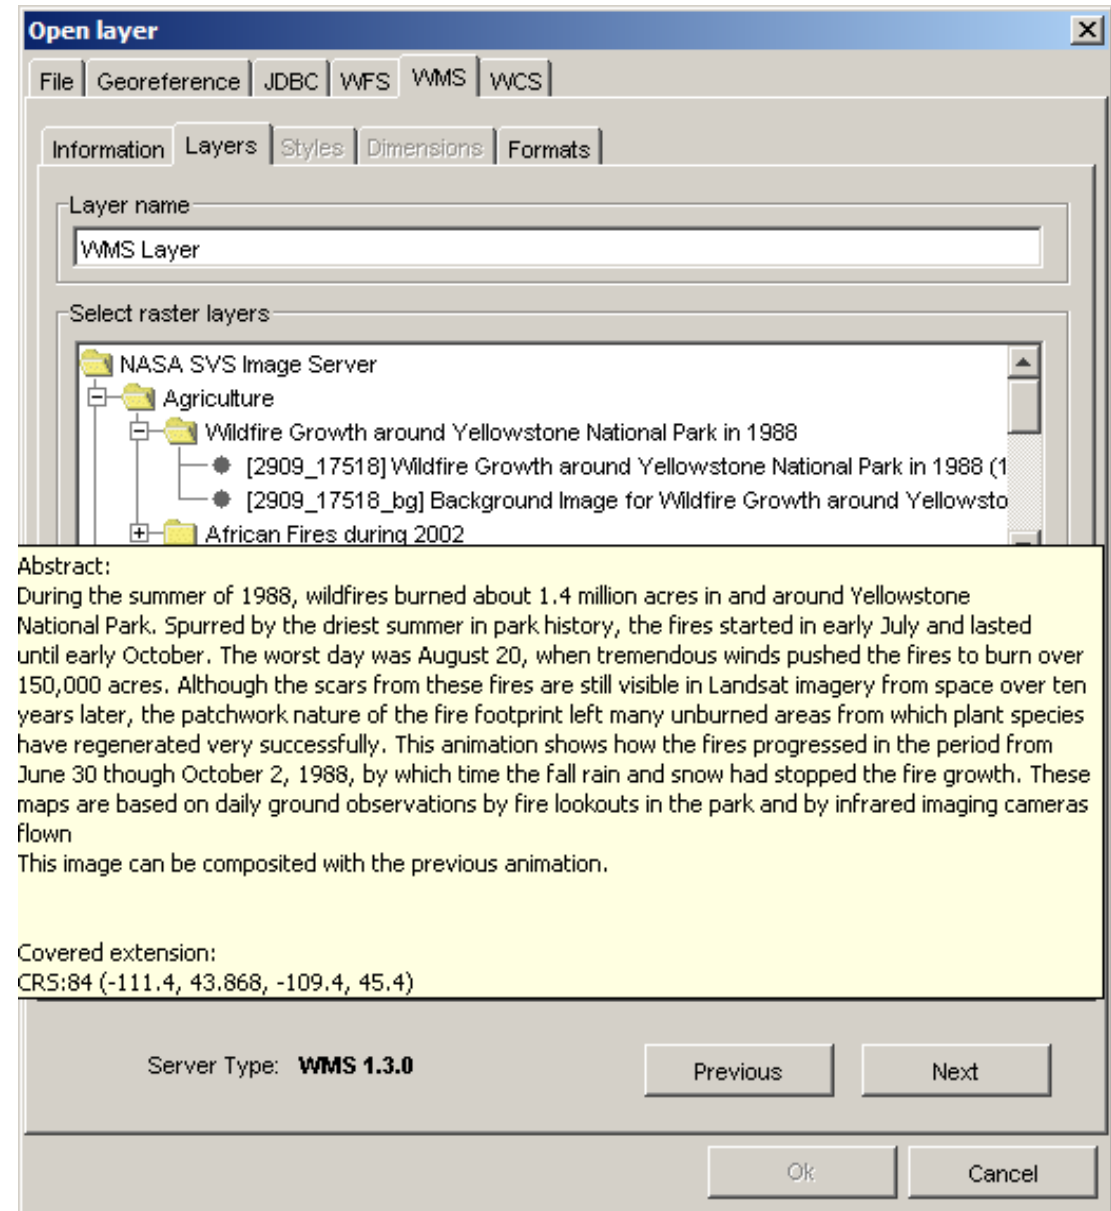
Open layer

File | Georeference | JDBC | WFS | WMS | WCS

Information | Layers | Styles | Dimensions | Formats

Layer name

WMS Layer

Select raster layers

NASA SVS Image Server
Agriculture
Wildfire Growth around Yellowstone National Park in 1988
[2909_17518] Wildfire Growth around Yellowstone National Park in 1988 (1
[2909_17518_bg] Background Image for Wildfire Growth around Yellowsto
African Fires during 2002

Abstract:
During the summer of 1988, wildfires burned about 1.4 million acres in and around Yellowstone National Park. Spurred by the driest summer in park history, the fires started in early July and lasted until early October. The worst day was August 20, when tremendous winds pushed the fires to burn over 150,000 acres. Although the scars from these fires are still visible in Landsat imagery from space over ten years later, the patchwork nature of the fire footprint left many unburned areas from which plant species have regenerated very successfully. This animation shows how the fires progressed in the period from June 30 though October 2, 1988, by which time the fall rain and snow had stopped the fire growth. These maps are based on daily ground observations by fire lookouts in the park and by infrared imaging cameras flown
This image can be composited with the previous animation.

Covered extension:
CRS:84 (-111.4, 43.868, -109.4, 45.4)

Server Type: WMS 1.3.0

Previous

Next

Ok

Cancel